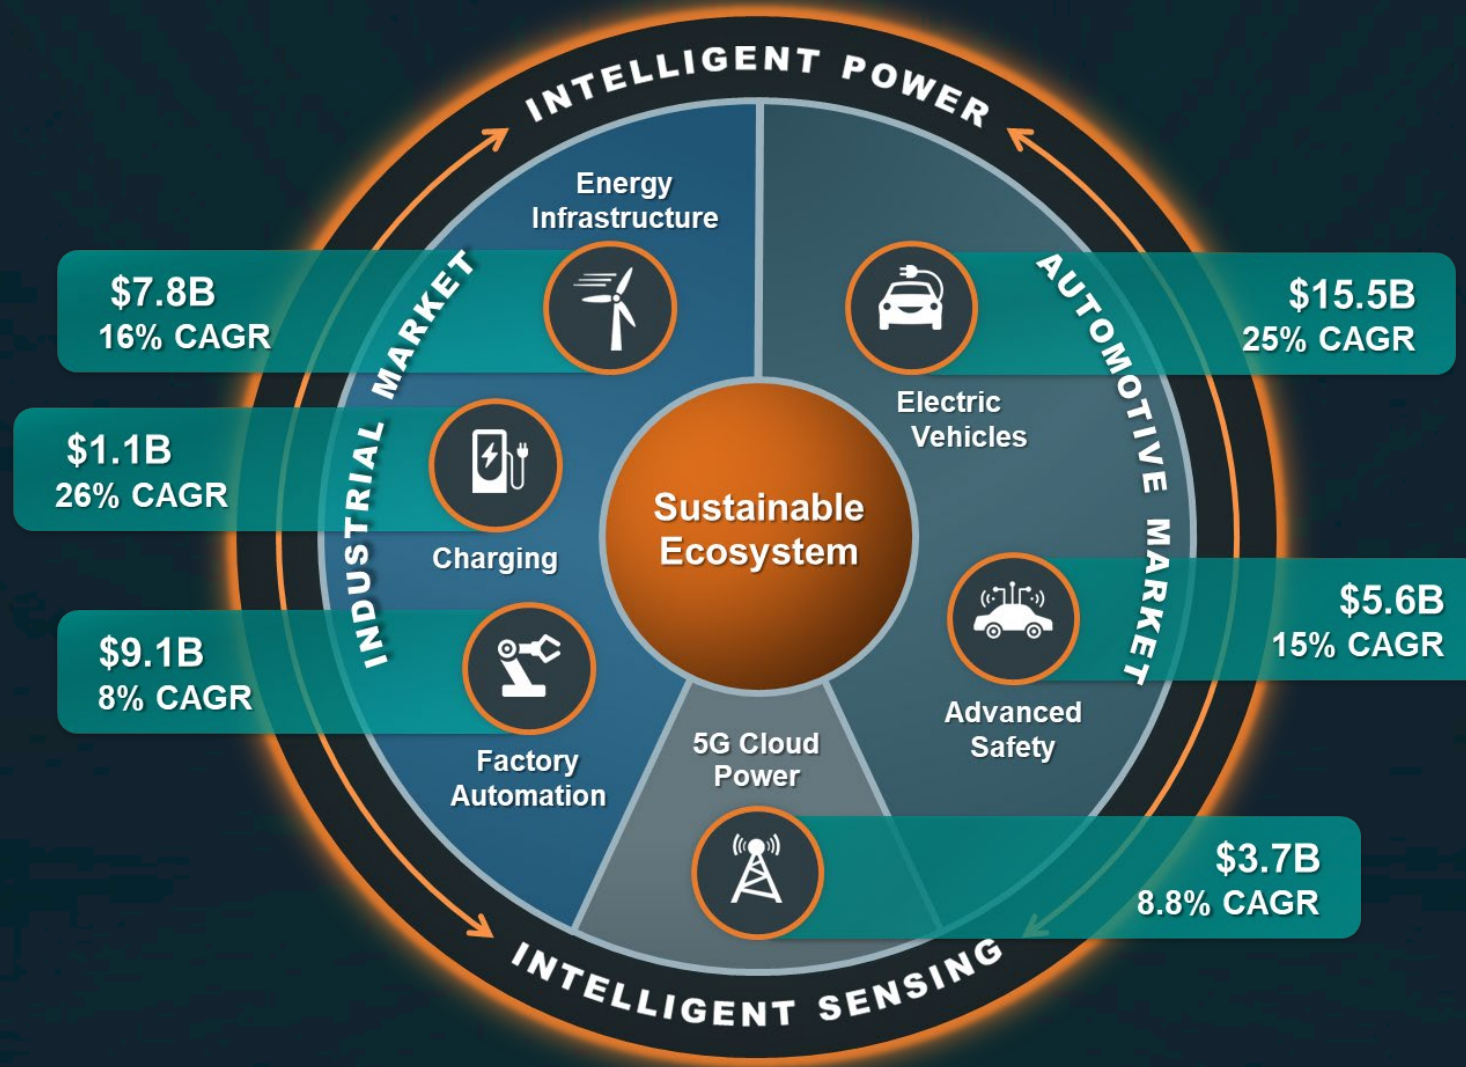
INTELLIGENT POWER

INDUSTRIAL MARKET

AUTOMOTIVE MARKET

Energy Infrastructure

$7.8B
16% CAGR

$15.5B
25% CAGR

Electric Vehicles

$1.1B
26% CAGR

Charging

Sustainable Ecosystem

$5.6B
15% CAGR

$9.1B
8% CAGR

Advanced Safety

Factory Automation

5G Cloud Power

$3.7B
8.8% CAGR

INTELLIGENT SENSING